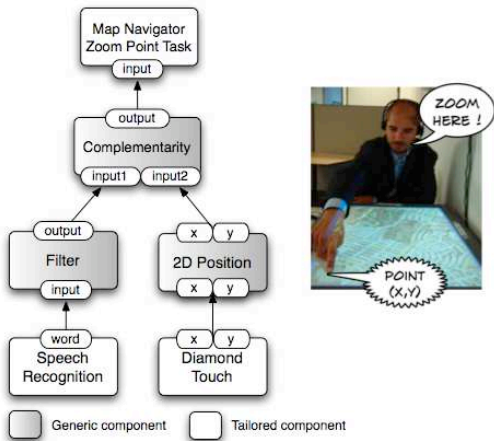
Map Navigator
Zoom Point Task
input

output
Complementarity
input1
input2

output
Filter
input

x
y
2D Position
x
y

word
Speech Recognition

x
y
Diamond Touch

ZOOM HERE !

POINT (X,Y)

Generic component
Tailored component